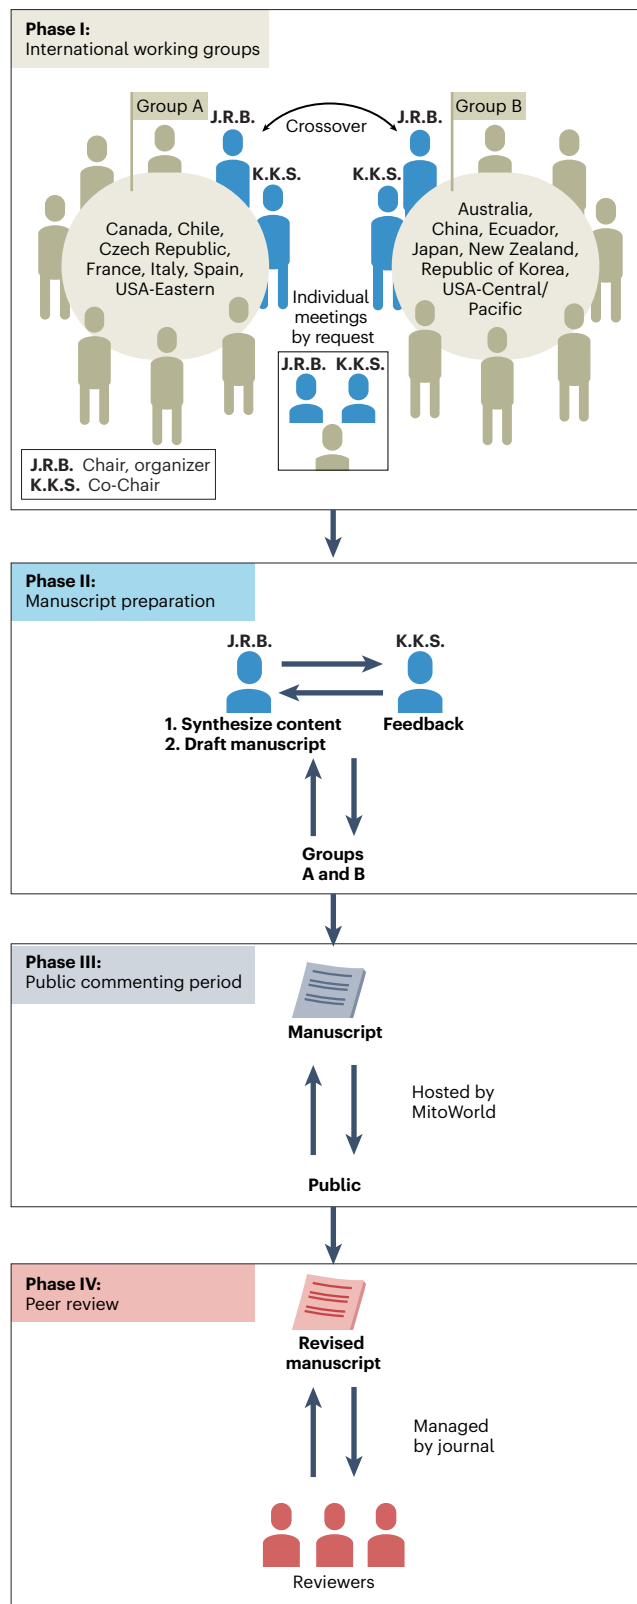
Phase I:
International working groups

Group A

J.R.B.

Crossover

J.R.B.

Group B

K.K.S.

K.K.S.

Canada, Chile, Czech Republic, France, Italy, Spain, USA-Eastern

Australia, China, Ecuador, Japan, New Zealand, Republic of Korea, USA-Central/ Pacific

Individual meetings by request

J.R.B. K.K.S.

J.R.B. Chair, organizer
K.K.S. Co-Chair

Phase II:
Manuscript preparation

J.R.B.

K.K.S.

1. Synthesize content
2. Draft manuscript

Feedback

Groups A and B

Phase III:
Public commenting period

Manuscript

Hosted by MitoWorld

Public

Phase IV:
Peer review

Revised manuscript

Managed by journal

Reviewers